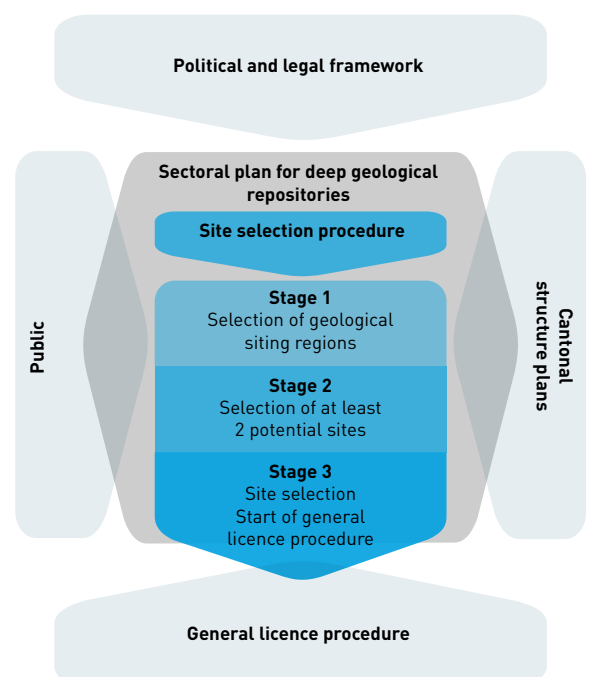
Political and legal framework

Public

Sectoral plan for deep geological repositories

Site selection procedure

Stage 1
Selection of geological siting regions

Stage 2
Selection of at least 2 potential sites

Stage 3
Site selection
Start of general licence procedure

Cantonal structure plans

General licence procedure